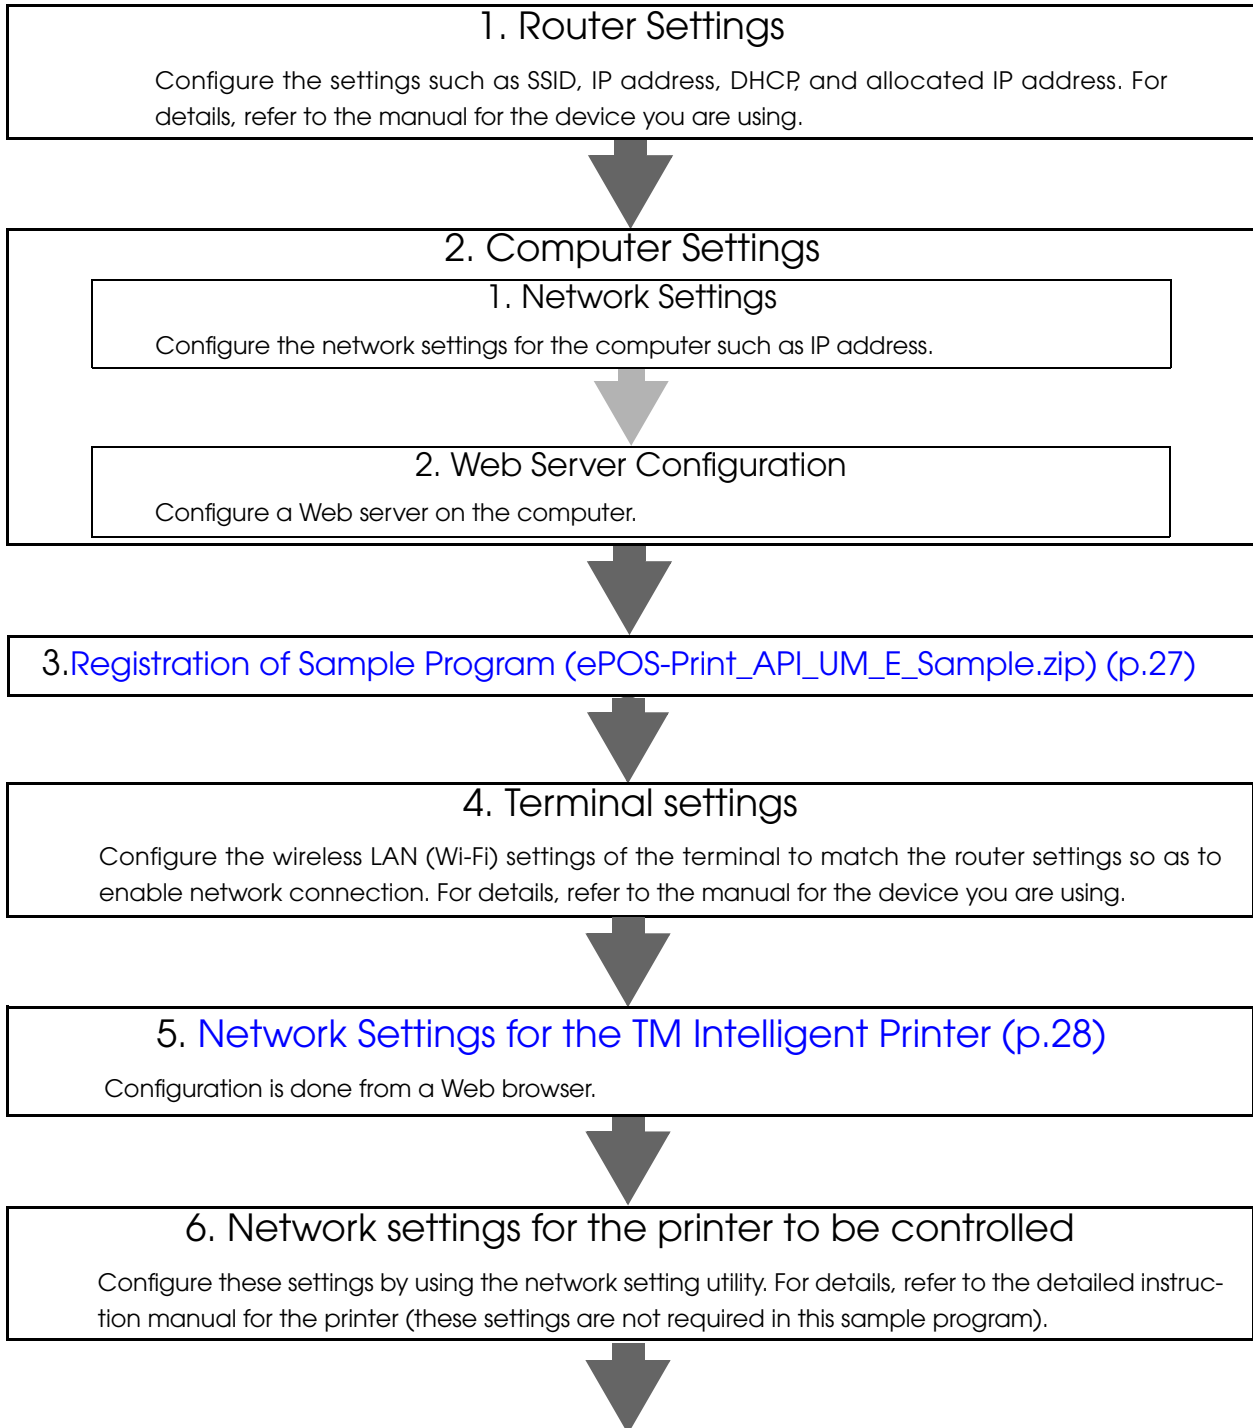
1. Router Settings

Configure the settings such as SSID, IP address, DHCP, and allocated IP address. For details, refer to the manual for the device you are using.

2. Computer Settings

1. Network Settings

Configure the network settings for the computer such as IP address.

2. Web Server Configuration

Configure a Web server on the computer.

3.Registration of Sample Program (ePOS-Print_API_UM_E_Sample.zip) (p.27)

4. Terminal settings

Configure the wireless LAN (Wi-Fi) settings of the terminal to match the router settings so as to enable network connection. For details, refer to the manual for the device you are using.

5. Network Settings for the TM Intelligent Printer (p.28)

Configuration is done from a Web browser.

6. Network settings for the printer to be controlled

Configure these settings by using the network setting utility. For details, refer to the detailed instruction manual for the printer (these settings are not required in this sample program).